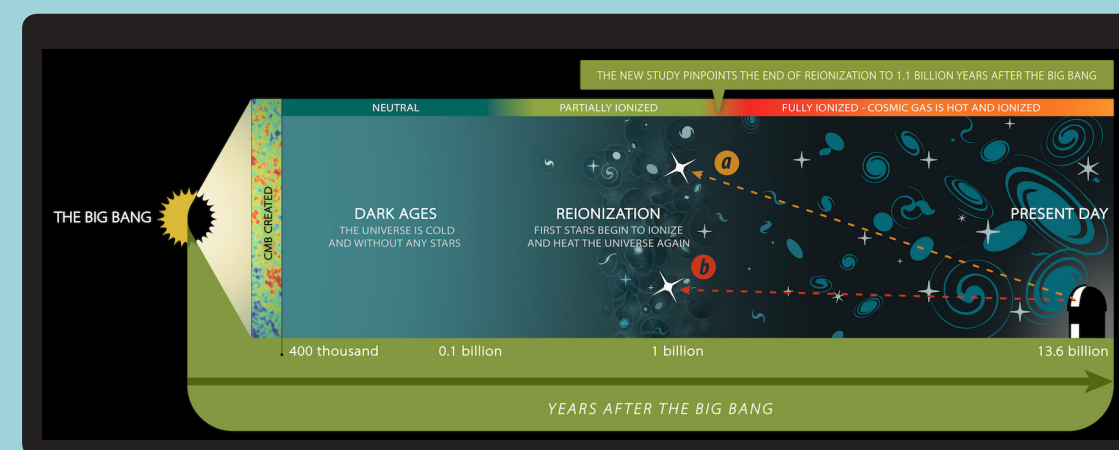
THE NEW STUDY PINPOINTS THE END OF REIONIZATION TO 1.1 BILLION YEARS AFTER THE BIG BANG

NEUTRAL

PARTIALLY IONIZED

FULLY IONIZED - COSMIC GAS IS HOT AND IONIZED

THE BIG BANG

CMB CREATED

DARK AGES
THE UNIVERSE IS COLD AND WITHOUT ANY STARS

REIONIZATION
FIRST STARS BEGIN TO IONIZE AND HEAT THE UNIVERSE AGAIN

a

b

PRESENT DAY

400 thousand

0.1 billion

1 billion

13.6 billion

YEARS AFTER THE BIG BANG